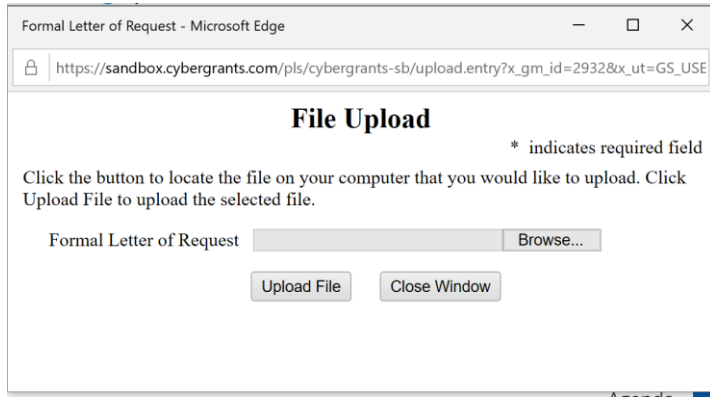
Formal Letter of Request - Microsoft Edge

https://sandbox.cybergrants.com/pls/cybergrants-sb/upload.entry?x_gm_id=2932&x_ut=GS_USE

File Upload

* indicates required field

Click the button to locate the file on your computer that you would like to upload. Click Upload File to upload the selected file.

Formal Letter of Request Browse...

Upload File Close Window

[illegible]